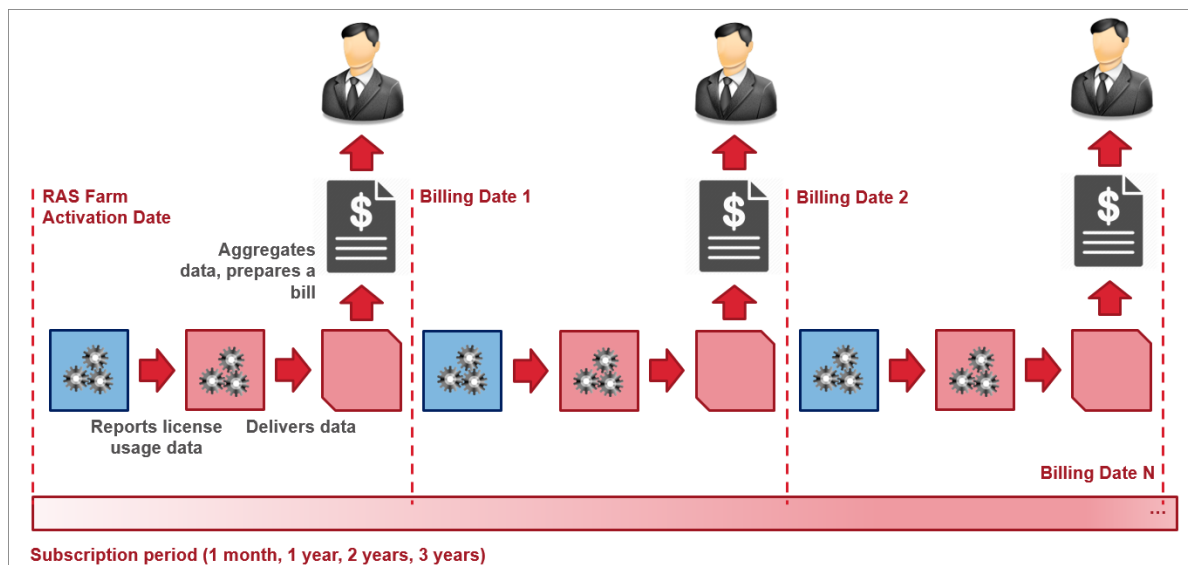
RAS Farm Activation Date

Aggregates data, prepares a bill

$

Billing Date 1

$

Billing Date 2

$

Reports license usage data

Delivers data

Billing Date N

...

Subscription period (1 month, 1 year, 2 years, 3 years)